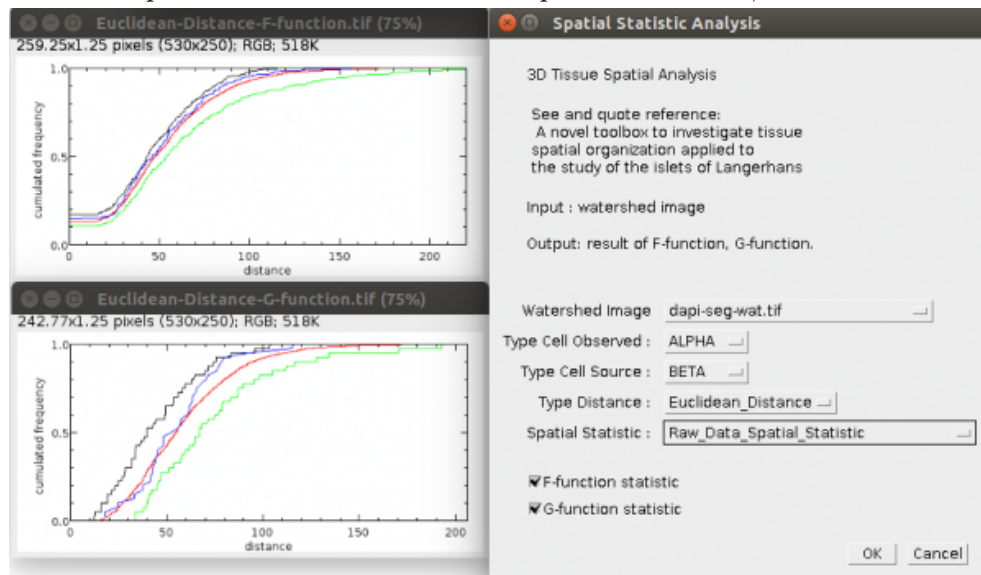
Euclidean-Distance-F-function.tif (75%)
259.25x1.25 pixels (530x250); RGB; 518K

1.0
0.5
0.0
cumulated frequency
0
50
100
150
200
distance

Euclidean-Distance-G-function.tif (75%)
242.77x1.25 pixels (530x250); RGB; 518K

1.0
0.5
0.0
cumulated frequency
0
50
100
150
200
distance

Spatial Statistic Analysis

3D Tissue Spatial Analysis

See and quote reference:
A novel toolbox to investigate tissue spatial organization applied to the study of the islets of Langerhans

Input : watershed image

Output: result of F-function, G-function.

Watershed Image dapi-seg-wat.tif
Type Cell Observed : ALPHA
Type Cell Source : BETA
Type Distance : Euclidean_Distance
Spatial Statistic : Raw_Data_Spatial_Statistic

F-function statistic
G-function statistic

OK Cancel